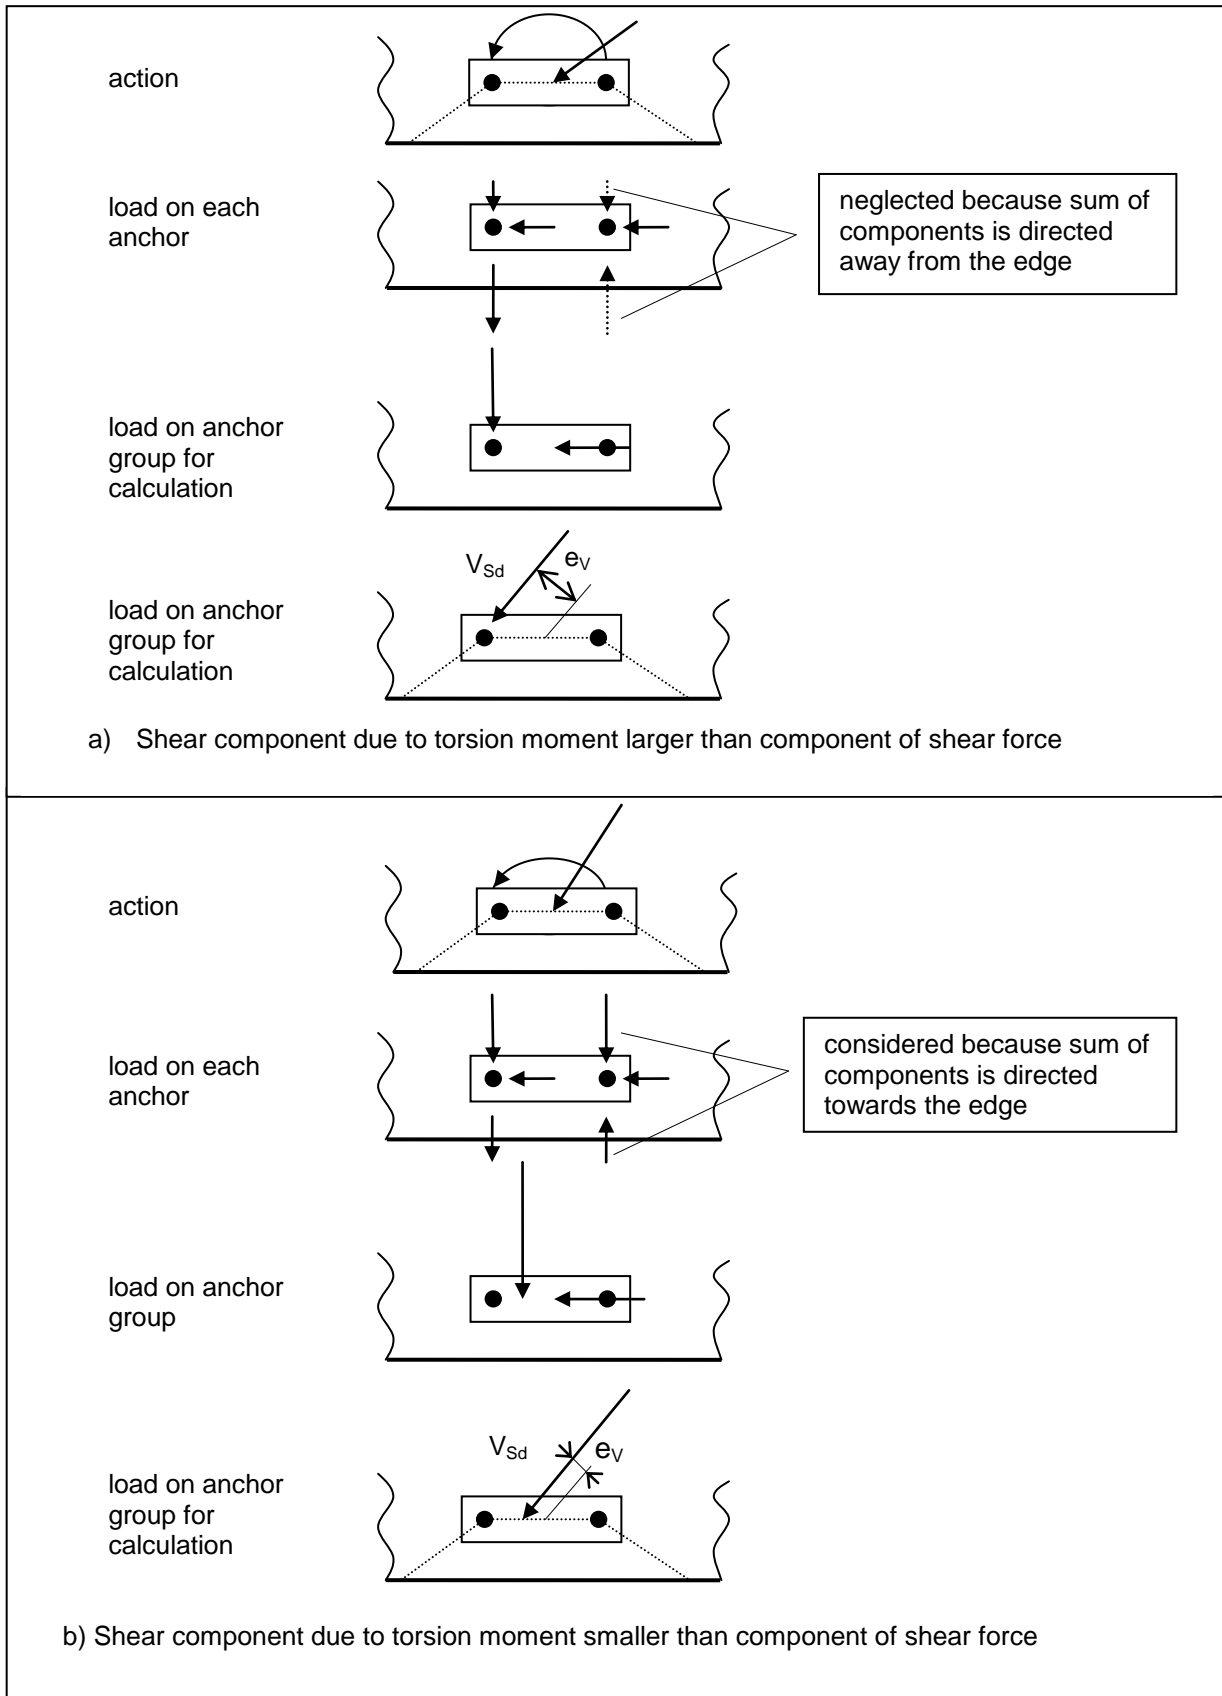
action

load on each anchor

neglected because sum of components is directed away from the edge

load on anchor group for calculation

$V_{Sd}$

$e_V$

load on anchor group for calculation

a) Shear component due to torsion moment larger than component of shear force

action

load on each anchor

considered because sum of components is directed towards the edge

load on anchor group

$V_{Sd}$

$e_V$

load on anchor group for calculation

b) Shear component due to torsion moment smaller than component of shear force